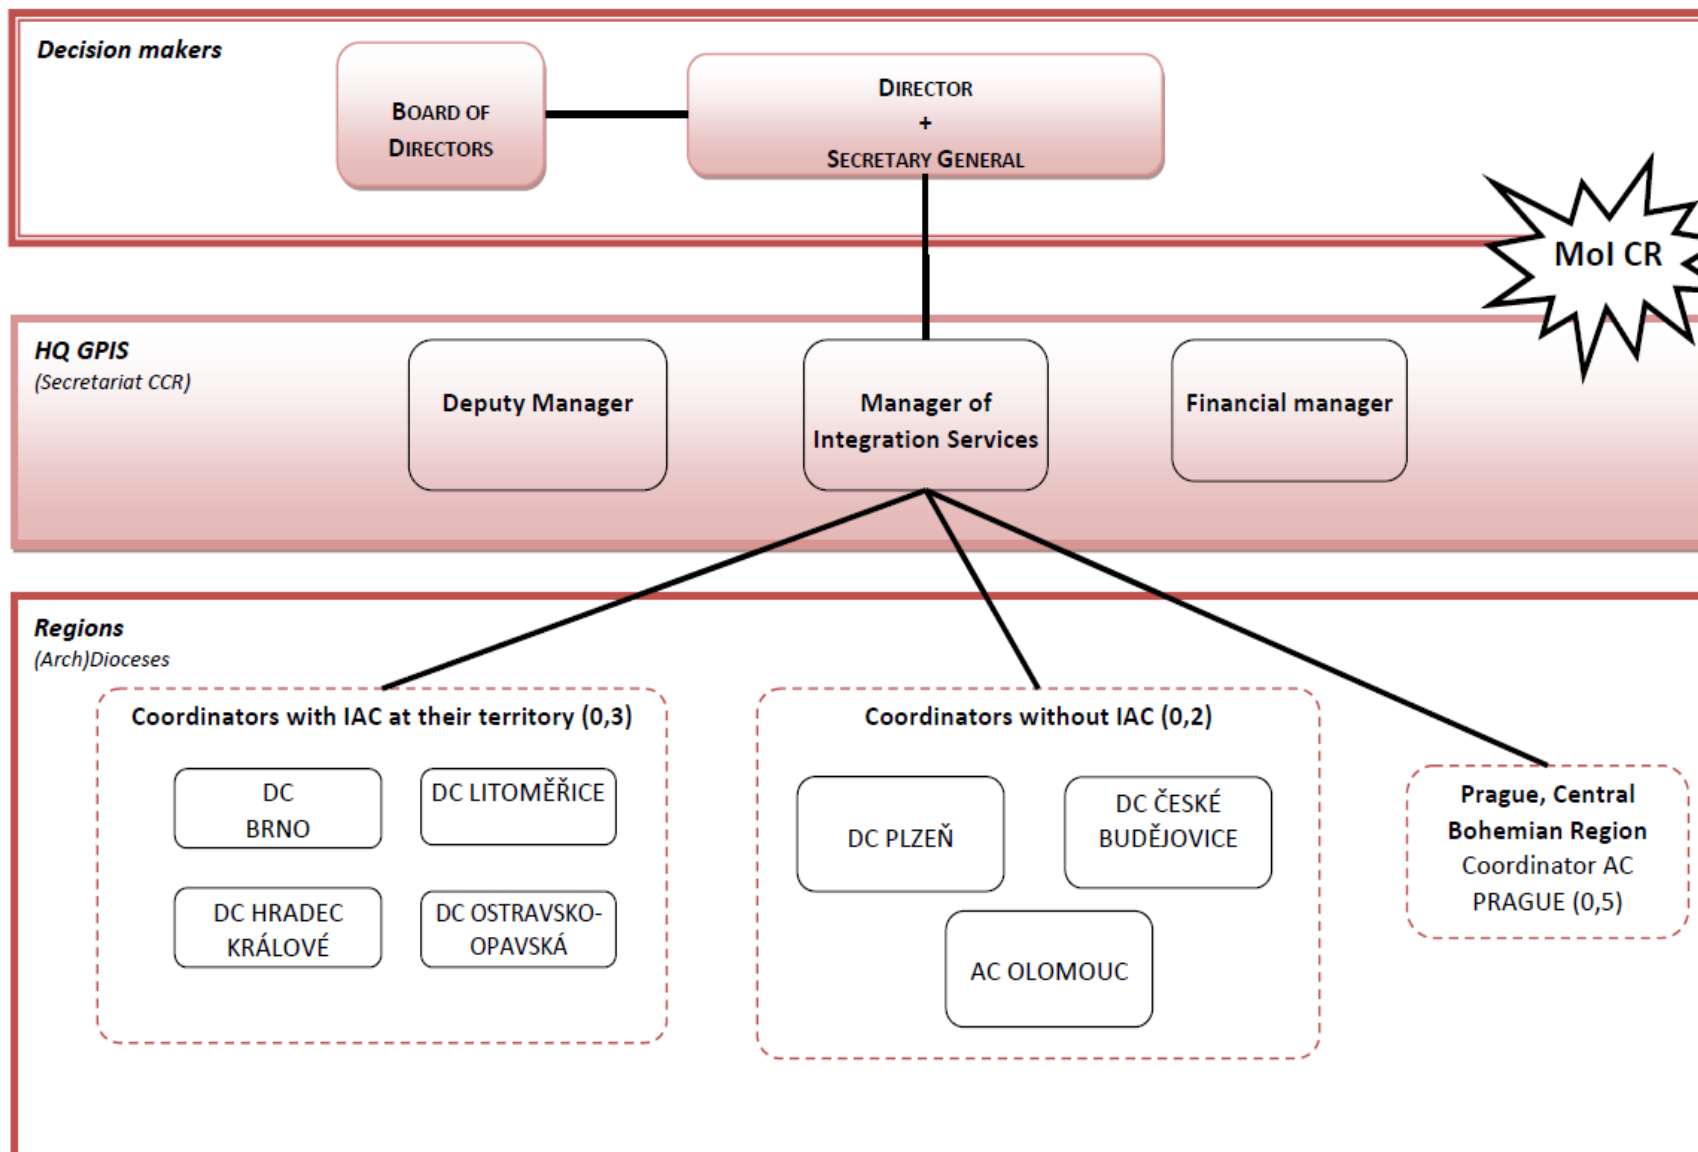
Decision makers

Board of Directors

Director
+
Secretary General

MoI CR

HQ GPIS
(Secretariat CCR)

Deputy Manager

Manager of Integration Services

Financial manager

Regions
(Arch)Dioceses

Coordinators with IAC at their territory (0,3)

DC BRNO

DC LITOMĚŘICE

DC HRADEC KRÁLOVÉ

DC OSTRAVSKO-OPAVSKÁ

Coordinators without IAC (0,2)

DC PLZEŇ

DC ČESKÉ BUDĚJOVICE

AC OLOMOUC

Prague, Central Bohemian Region
Coordinator AC PRAGUE (0,5)